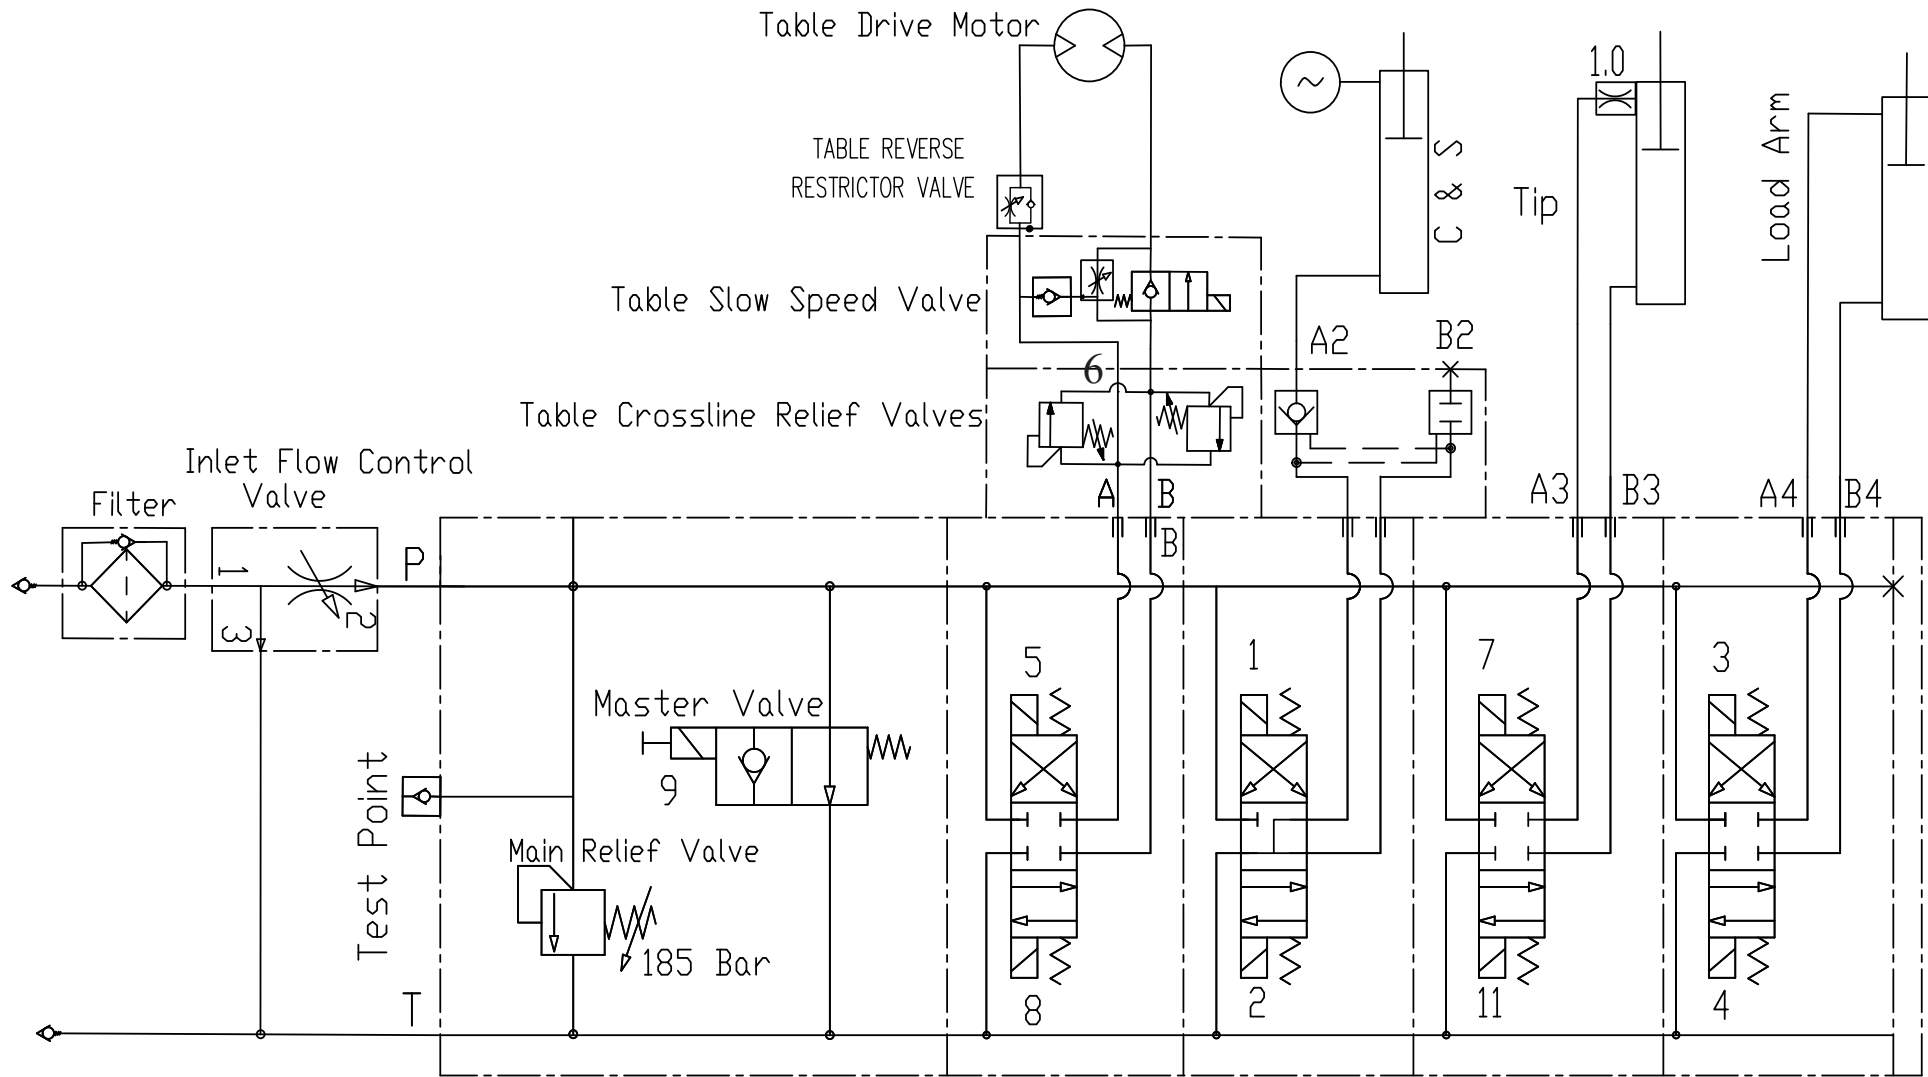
Table Drive Motor

TABLE REVERSE RESTRICTOR VALVE

Table Slow Speed Valve

6

Table Crossline Relief Valves

C & S

1.0

Tip

Load Arm

A2

B2

Inlet Flow Control Valve

Filter

A

B

B

A3

B3

A4

B4

P

1

2

3

5

1

7

3

Master Valve

9

Test Point

Main Relief Valve

185 Bar

T

8

2

11

4